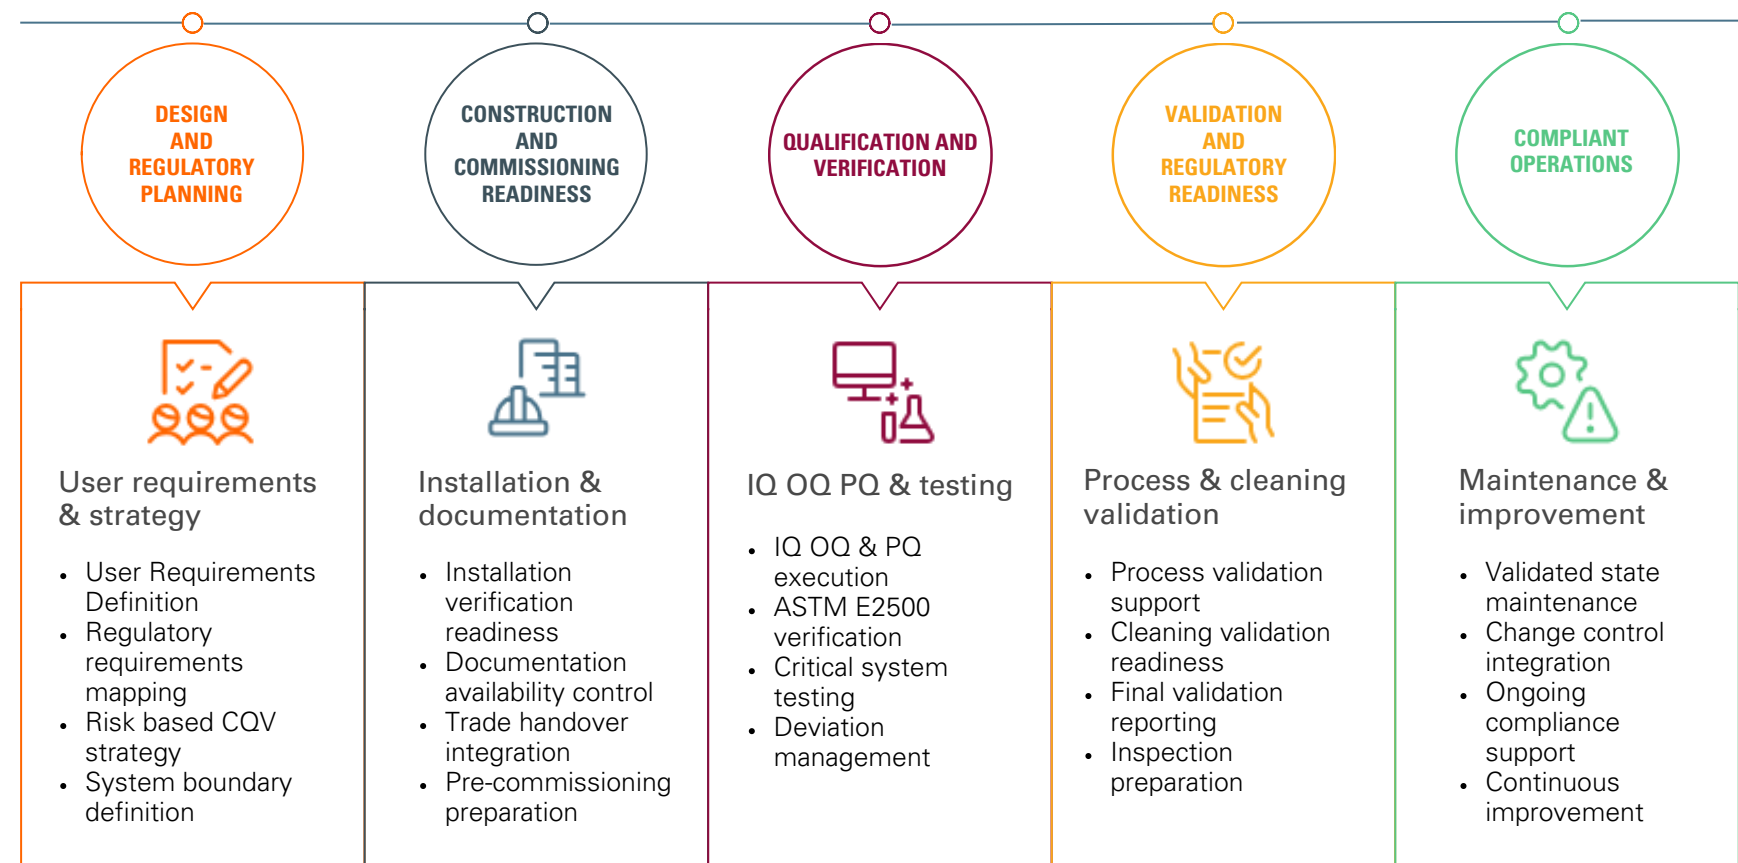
DESIGN AND REGULATORY PLANNING

CONSTRUCTION AND COMMISSIONING READINESS

QUALIFICATION AND VERIFICATION

VALIDATION AND REGULATORY READINESS

COMPLIANT OPERATIONS

User requirements & strategy

- User Requirements Definition
- Regulatory requirements mapping
- Risk based CQV strategy
- System boundary definition

Installation & documentation

- Installation verification readiness
- Documentation availability control
- Trade handover integration
- Pre-commissioning preparation

IQ OQ PQ & testing

- IQ OQ & PQ execution
- ASTM E2500 verification
- Critical system testing
- Deviation management

Process & cleaning validation

- Process validation support
- Cleaning validation readiness
- Final validation reporting
- Inspection preparation

Maintenance & improvement

- Validated state maintenance
- Change control integration
- Ongoing compliance support
- Continuous improvement